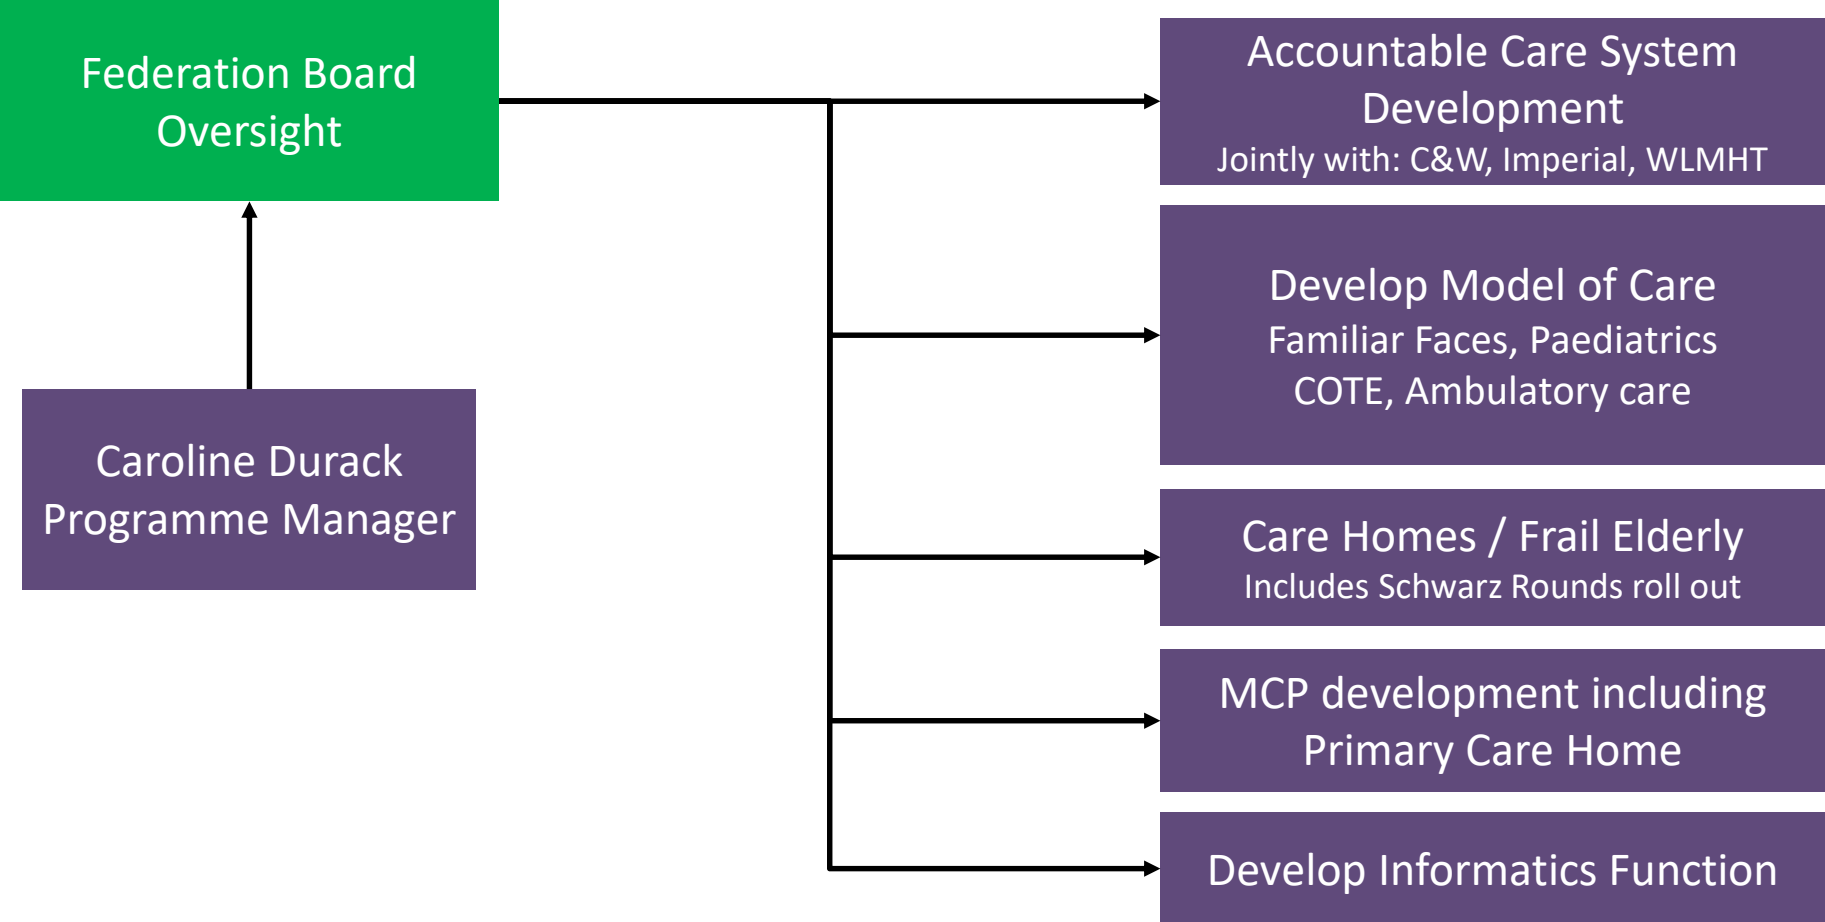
Federation Board Oversight

Caroline Durack
Programme Manager

Accountable Care System Development
Jointly with: C&W, Imperial, WLMHT

Develop Model of Care
Familiar Faces, Paediatrics
COTE, Ambulatory care

Care Homes / Frail Elderly
Includes Schwarz Rounds roll out

MCP development including Primary Care Home

Develop Informatics Function